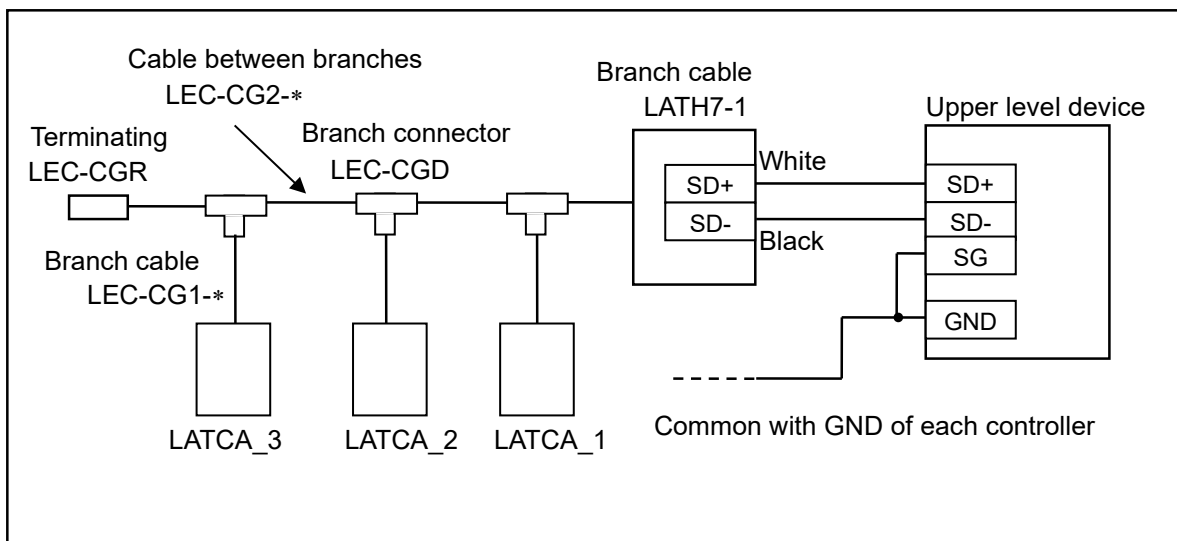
Cable between branches
LEC-CG2-∗

Branch cable
LATH7-1

Upper level device

Terminating
LEC-CGR

Branch connector
LEC-CGD

White

SD+

SD-

Black

SD+

SD-

SG

GND

Branch cable
LEC-CG1-∗

Common with GND of each controller

LATCA_3

LATCA_2

LATCA_1